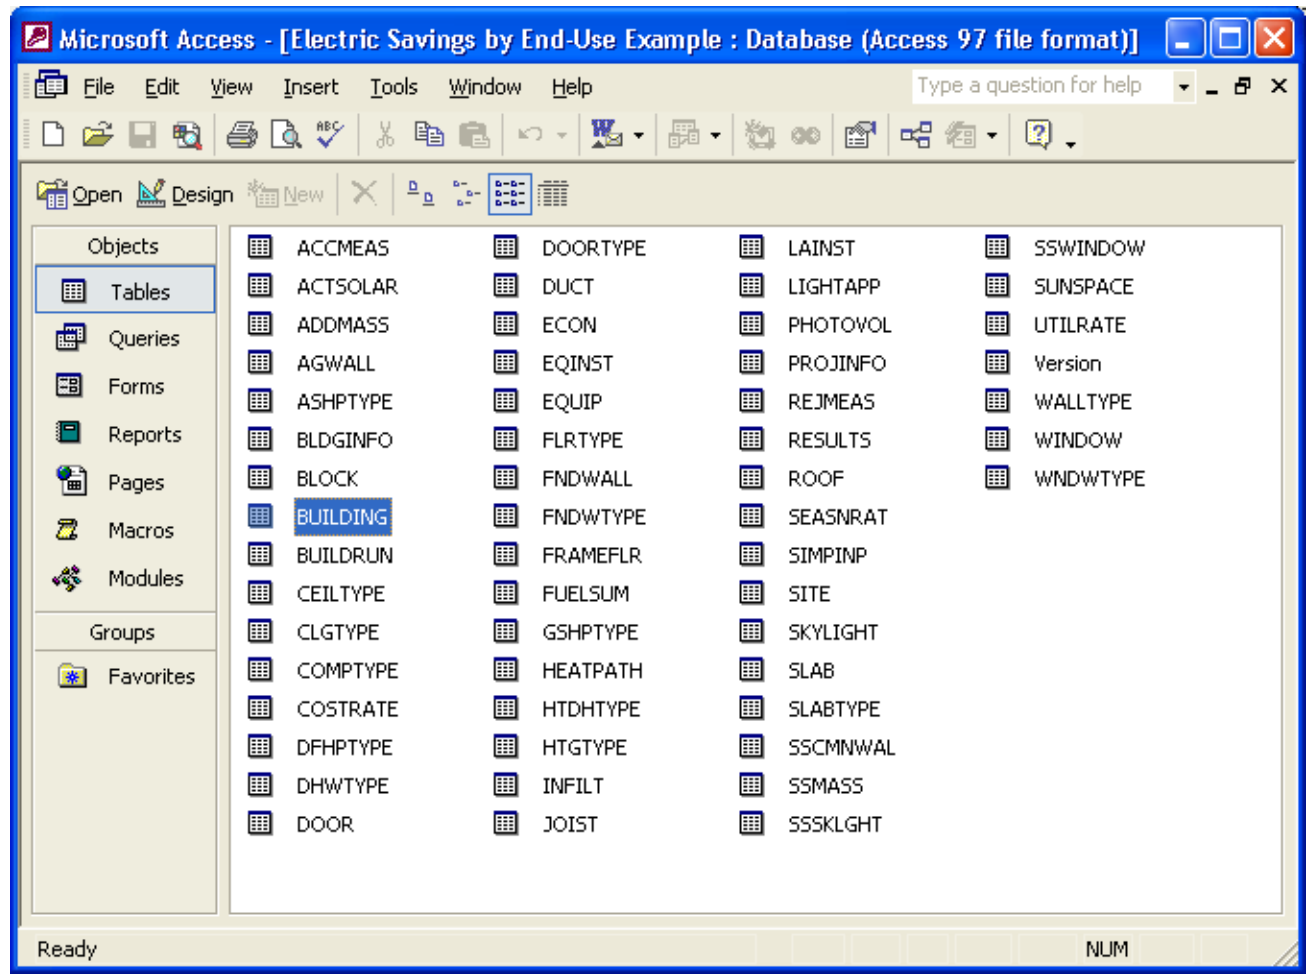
Microsoft Access - [Electric Savings by End-Use Example : Database (Access 97 file format)]

File Edit View Insert Tools Window Help

Type a question for help

Open Design New

Objects
Tables
Queries
Forms
Reports
Pages
Macros
Modules
Groups
Favorites

ACCMEAS
ACTSOLAR
ADDMASS
AGWALL
ASHPTYPE
BLDGINFO
BLOCK
BUILDING
BUILDRUN
CEILTYPE
CLGTYPE
COMPTYPE
COSTRATE
DFHPTYPE
DHWTYPE
DOOR

DOORTYPE
DUCT
ECON
EQINST
EQUIP
FLRTYPE
FNDWALL
FNDWTYPE
FRAMEFLR
FUELSUM
GSHPTYPE
HEATPATH
HTDHTYPE
HTGTYPE
INFILT
JOIST

LAINST
LIGHTAPP
PHOTOVOL
PROJINFO
REJMEAS
RESULTS
ROOF
SEASNRAT
SIMPINP
SITE
SKYLIGHT
SLAB
SLABTYPE
SSCMNWAL
SSMASS
SSSKLGHT

SSWINDOW
SUNSPACE
UTILRATE
Version
WALLTYPE
WINDOW
WNDWTYPE

Ready
NUM